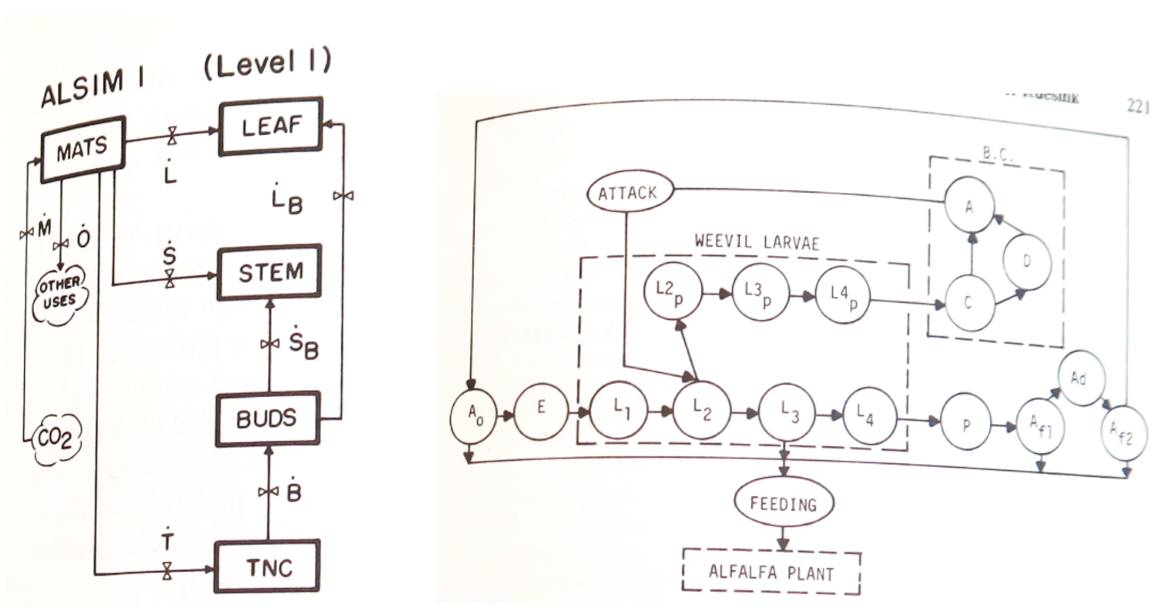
ALSIM I (Level I)

MATS

LEAF

$\dot{L}$

$\dot{L}_B$

$\dot{M}$

$\dot{O}$

OTHER USES

$\dot{S}$

STEM

$\dot{S}_B$

$CO_2$

BUDS

$\dot{B}$

$\dot{T}$

TNC

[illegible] 221

B.C.

ATTACK

A

D

C

WEEVIL LARVAE

$L2_p$

$L3_p$

$L4_p$

$A_o$

E

$L_1$

$L_2$

$L_3$

$L_4$

P

$A_{f1}$

Ad

$A_{f2}$

FEEDING

ALFALFA PLANT